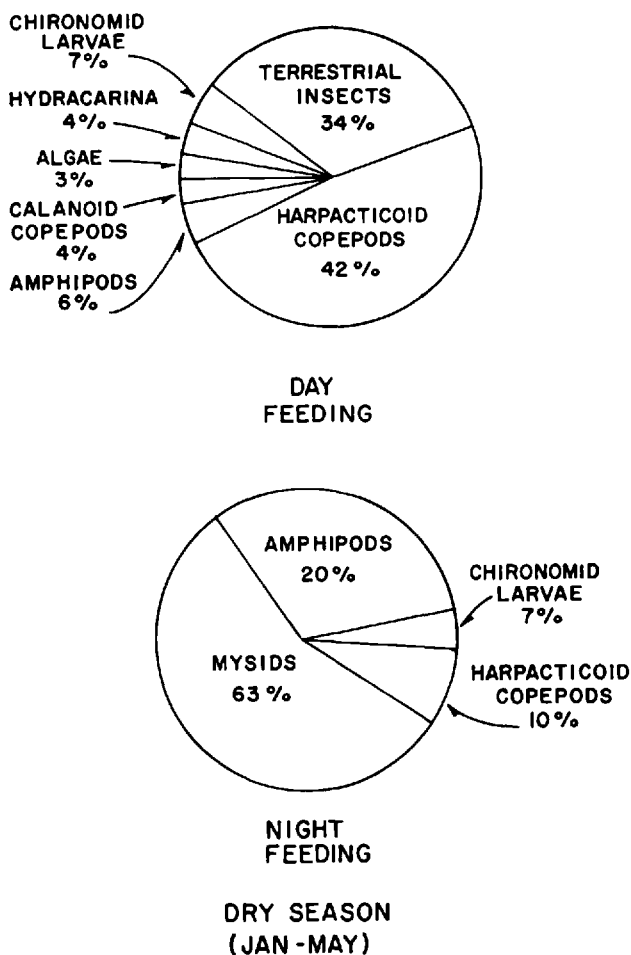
CHIRONOMID LARVAE 7%

HYDRACARINA 4%

ALGAE 3%

CALANOID COPEPODS 4%

AMPHIPODS 6%

TERRESTRIAL INSECTS 34%

HARPACTICOID COPEPODS 42%

DAY FEEDING

AMPHIPODS 20%

CHIRONOMID LARVAE 7%

MYSIDS 63%

HARPACTICOID COPEPODS 10%

NIGHT FEEDING

DRY SEASON (JAN - MAY)